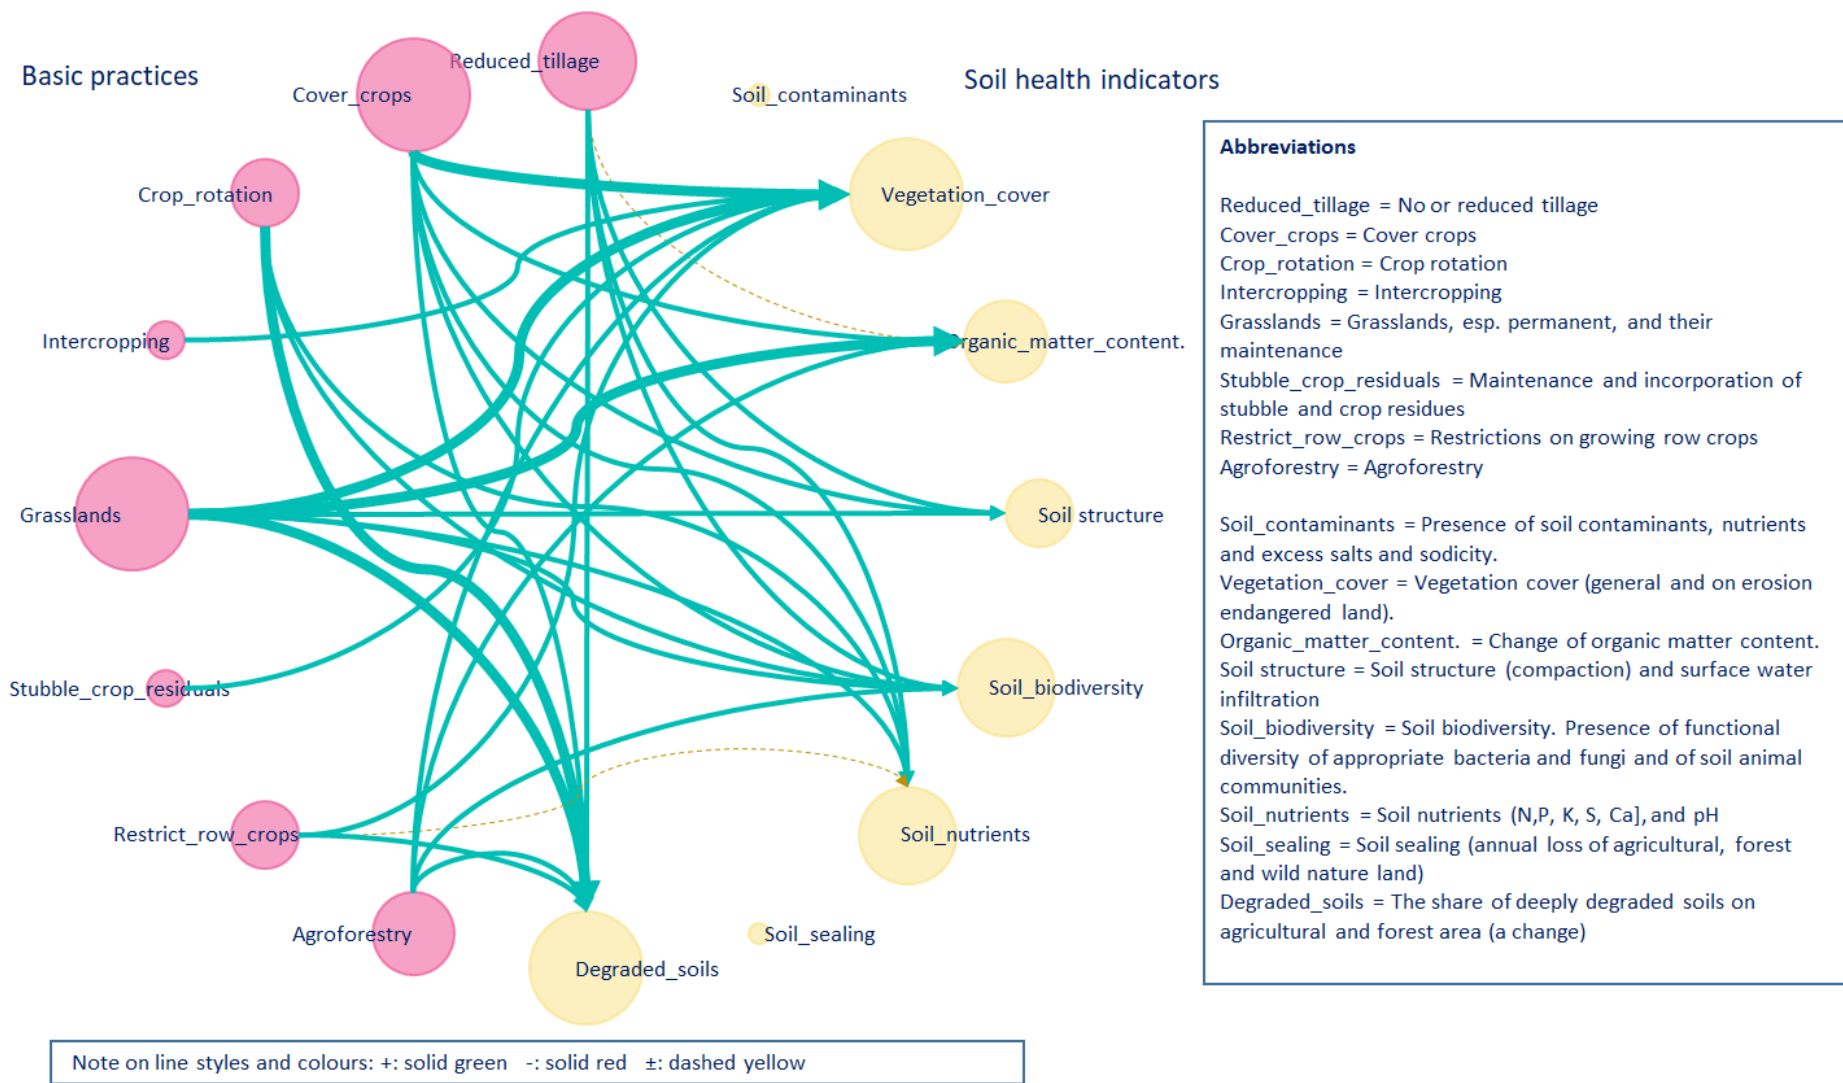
Basic practices

Soil health indicators

Reduced_tillage

Cover_crops

Soil_contaminants

Crop_rotation

Vegetation_cover

Intercropping

Organic_matter_content.

Grasslands

Soil structure

Stubble_crop_residuals

Soil_biodiversity

Restrict_row_crops

Soil_nutrients

Agroforestry

Soil_sealing

Degraded_soils

Abbreviations

Reduced_tillage = No or reduced tillage
Cover_crops = Cover crops
Crop_rotation = Crop rotation
Intercropping = Intercropping
Grasslands = Grasslands, esp. permanent, and their maintenance
Stubble_crop_residuals = Maintenance and incorporation of stubble and crop residues
Restrict_row_crops = Restrictions on growing row crops
Agroforestry = Agroforestry

Soil_contaminants = Presence of soil contaminants, nutrients and excess salts and sodicity.
Vegetation_cover = Vegetation cover (general and on erosion endangered land).
Organic_matter_content. = Change of organic matter content.
Soil structure = Soil structure (compaction) and surface water infiltration
Soil_biodiversity = Soil biodiversity. Presence of functional diversity of appropriate bacteria and fungi and of soil animal communities.
Soil_nutrients = Soil nutrients (N,P, K, S, Ca], and pH
Soil_sealing = Soil sealing (annual loss of agricultural, forest and wild nature land)
Degraded_soils = The share of deeply degraded soils on agricultural and forest area (a change)

Note on line styles and colours: +: solid green -: solid red ±: dashed yellow